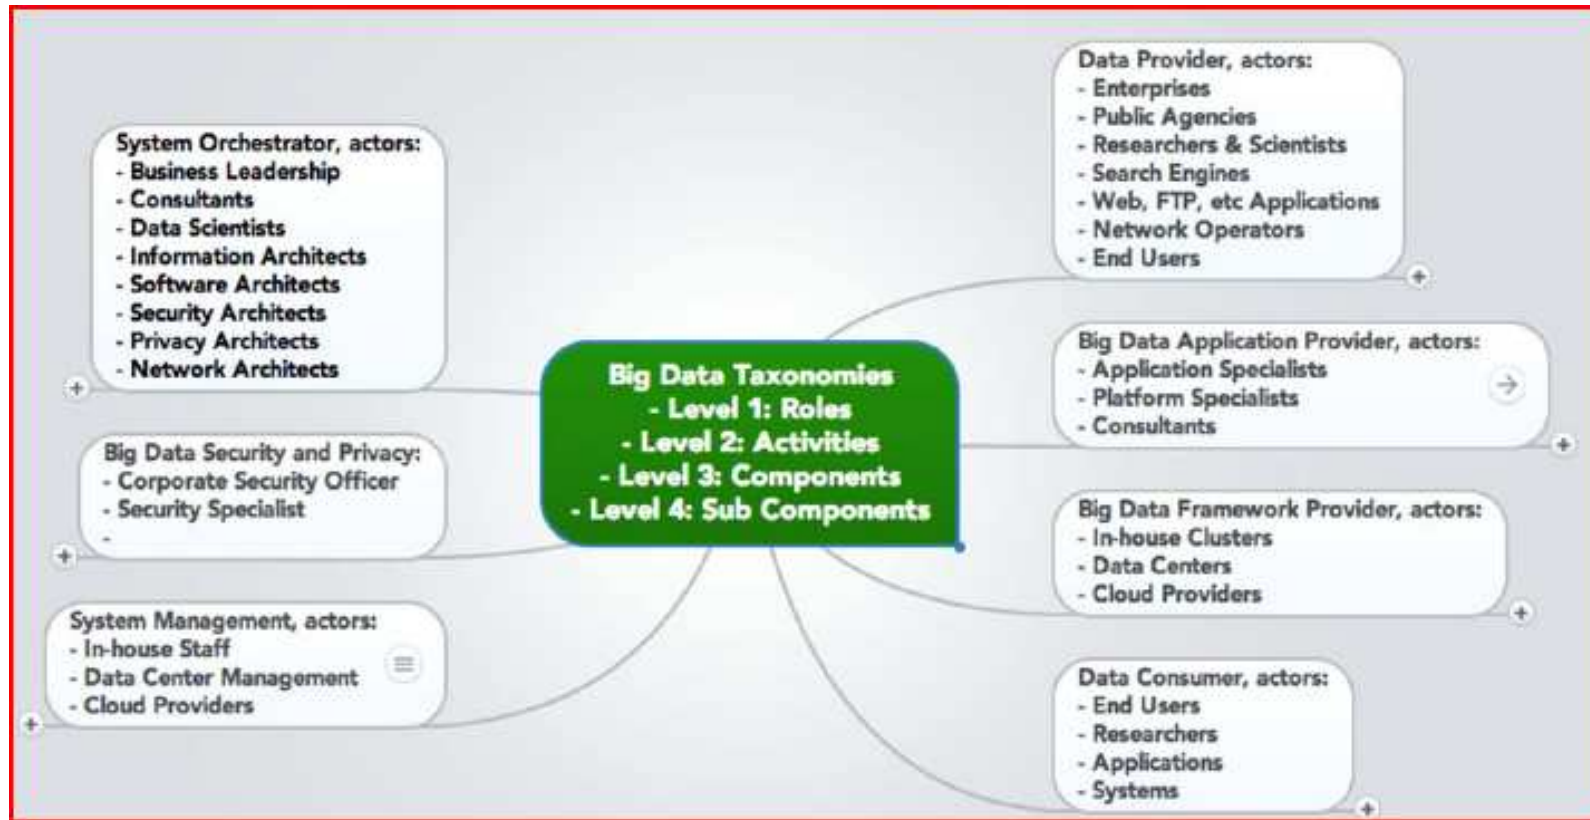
System Orchestrator, actors:
- Business Leadership
- Consultants
- Data Scientists
- Information Architects
- Software Architects
- Security Architects
- Privacy Architects
- Network Architects

Big Data Security and Privacy:
- Corporate Security Officer
- Security Specialist
-

System Management, actors:
- In-house Staff
- Data Center Management
- Cloud Providers

Big Data Taxonomies
- Level 1: Roles
- Level 2: Activities
- Level 3: Components
- Level 4: Sub Components

Data Provider, actors:
- Enterprises
- Public Agencies
- Researchers & Scientists
- Search Engines
- Web, FTP, etc Applications
- Network Operators
- End Users

Big Data Application Provider, actors:
- Application Specialists
- Platform Specialists
- Consultants

Big Data Framework Provider, actors:
- In-house Clusters
- Data Centers
- Cloud Providers

Data Consumer, actors:
- End Users
- Researchers
- Applications
- Systems